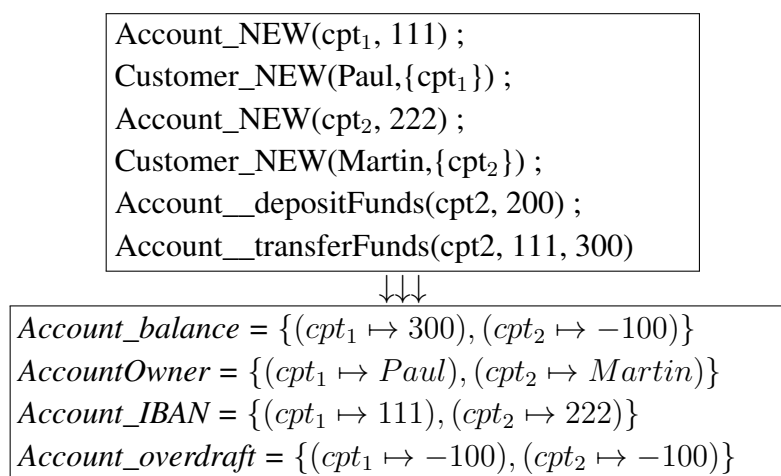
Account_NEW(cpt$_1$, 111) ;
Customer_NEW(Paul,{cpt$_1$}) ;
Account_NEW(cpt$_2$, 222) ;
Customer_NEW(Martin,{cpt$_2$}) ;
Account__depositFunds(cpt2, 200) ;
Account__transferFunds(cpt2, 111, 300)

$\downarrow\downarrow\downarrow$

*Account_balance* = $\{(cpt_1 \mapsto 300), (cpt_2 \mapsto -100)\}$
*AccountOwner* = $\{(cpt_1 \mapsto Paul), (cpt_2 \mapsto Martin)\}$
*Account_IBAN* = $\{(cpt_1 \mapsto 111), (cpt_2 \mapsto 222)\}$
*Account_overdraft* = $\{(cpt_1 \mapsto -100), (cpt_2 \mapsto -100)\}$